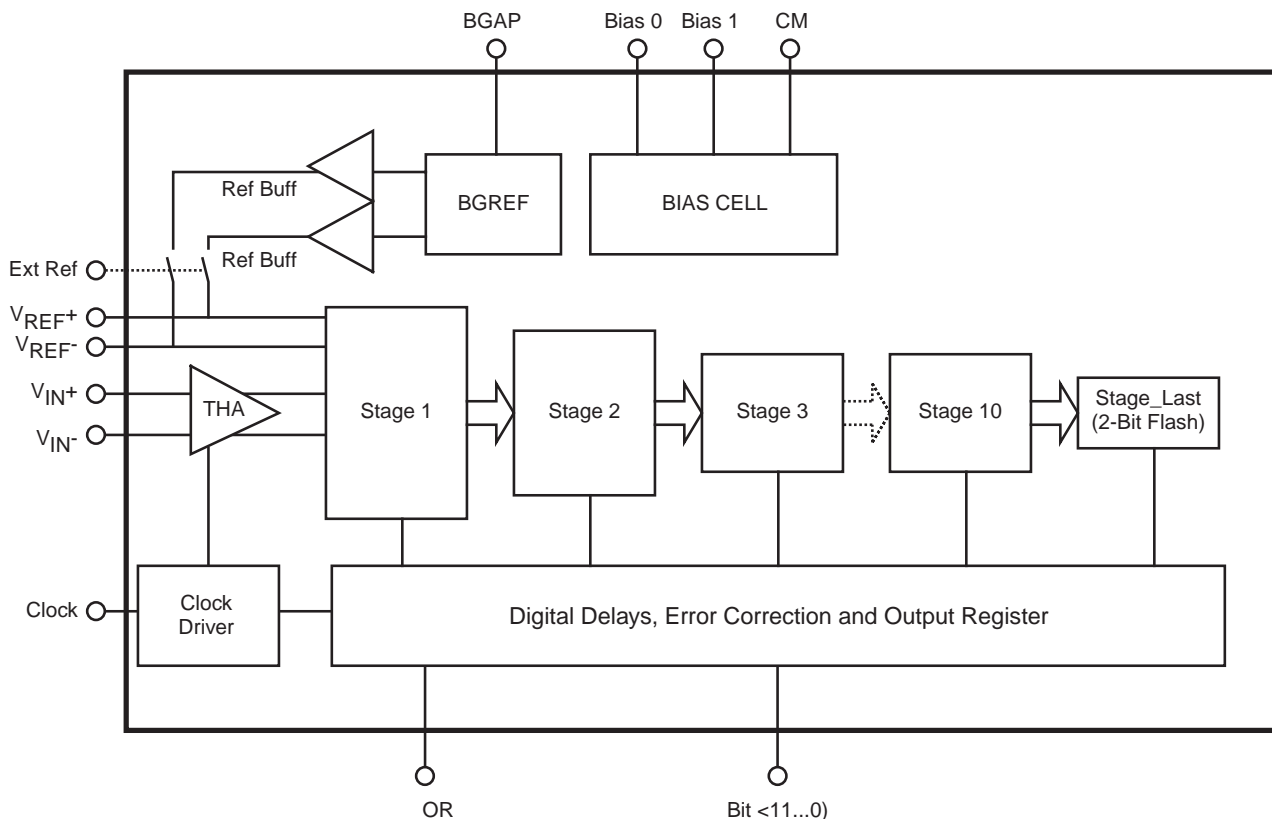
BGAP
Bias 0
Bias 1
CM

Ref Buff
BGREF
BIAS CELL
Ref Buff

Ext Ref
$V_{REF}+$
$V_{REF}-$
$V_{IN}+$
$V_{IN}-$
THA
Stage 1
Stage 2
Stage 3
Stage 10
Stage_Last (2-Bit Flash)

Clock
Clock Driver
Digital Delays, Error Correction and Output Register

OR
Bit <11...0)